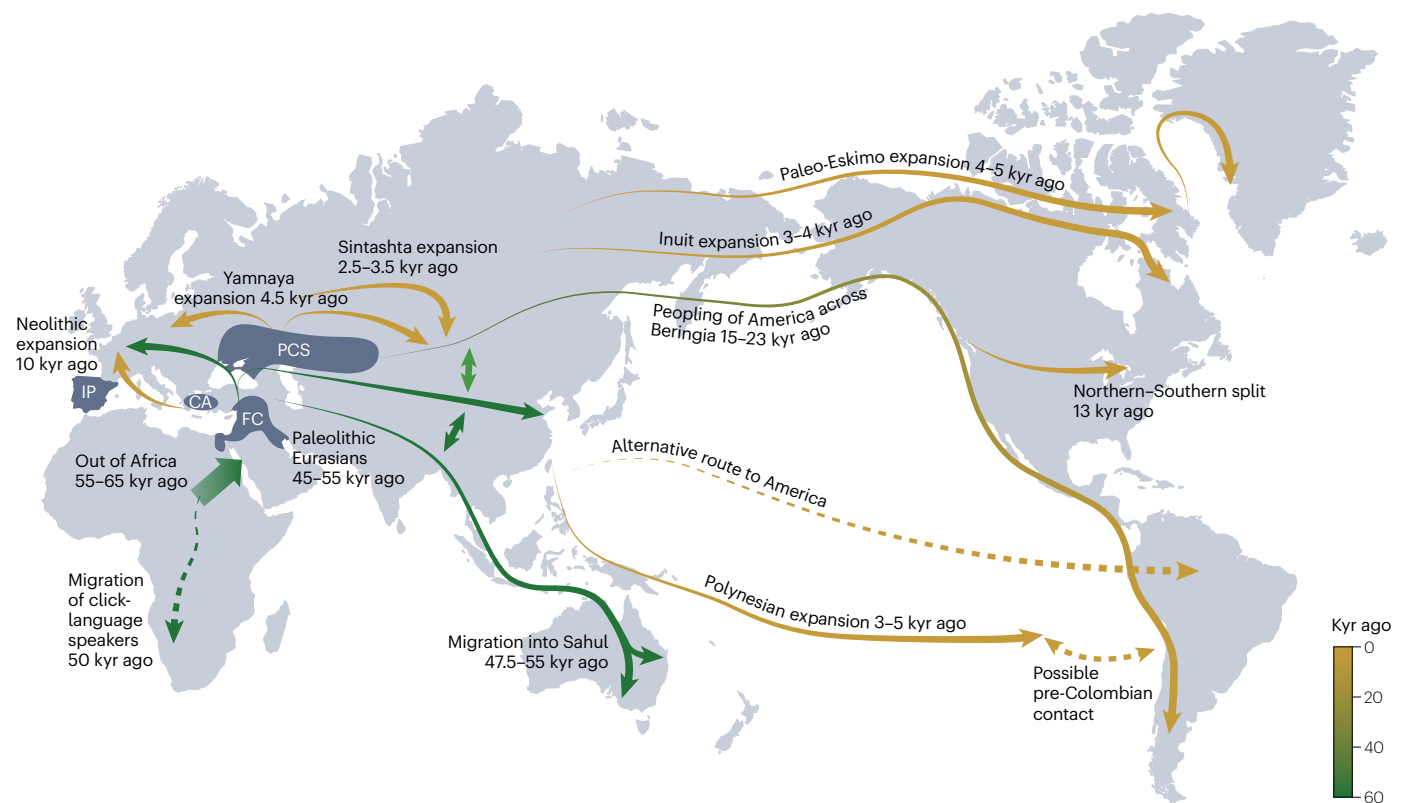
Paleo-Eskimo expansion 4–5 kyr ago

Inuit expansion 3–4 kyr ago

Sintashta expansion 2.5–3.5 kyr ago

Yamnaya expansion 4.5 kyr ago

Neolithic expansion 10 kyr ago

PCS

IP

CA

FC

Peopling of America across Beringia 15–23 kyr ago

Northern–Southern split 13 kyr ago

Paleolithic Eurasians 45–55 kyr ago

Out of Africa 55–65 kyr ago

Alternative route to America

Migration of click-language speakers 50 kyr ago

Polynesian expansion 3–5 kyr ago

Migration into Sahul 47.5–55 kyr ago

Possible pre-Colombian contact

Kyr ago
0
20
40
60